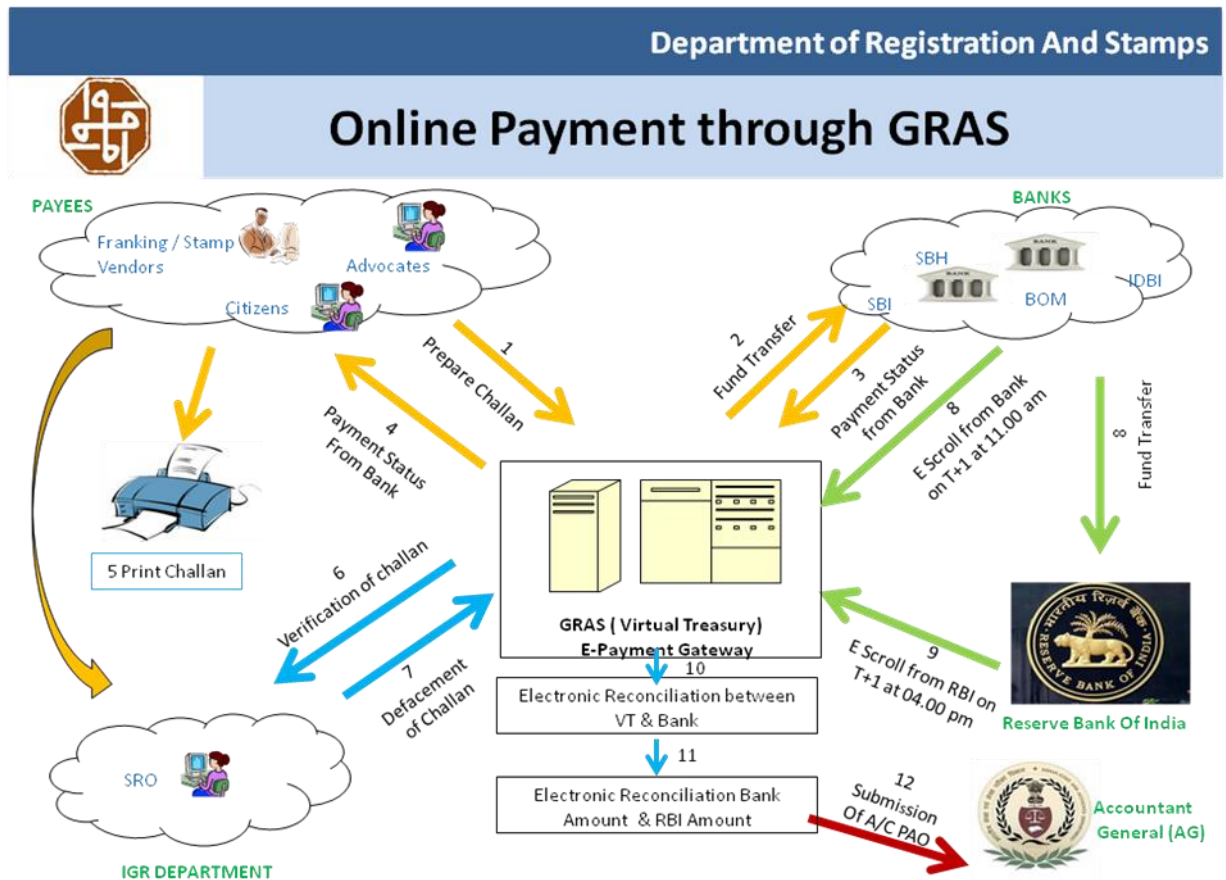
Department of Registration And Stamps

Online Payment through GRAS

PAYEES

Franking / Stamp Vendors

Advocates

Citizens

BANKS

SBH

SBI

BOM

IDBI

1
Prepare Challan

2
Fund Transfer

3
Payment Status from Bank

4
Payment Status From Bank

8
E Scroll from Bank on T+1 at 11.00 am

8
Fund Transfer

5 Print Challan

6
Verification of challan

7
Defacement of Challan

GRAS ( Virtual Treasury)
E-Payment Gateway

10

Electronic Reconciliation between VT & Bank

11

Electronic Reconciliation Bank Amount & RBI Amount

9
E Scroll from RBI on T+1 at 04.00 pm

Reserve Bank Of India

12
Submission Of A/C PAO

Accountant General (AG)

SRO

IGR DEPARTMENT